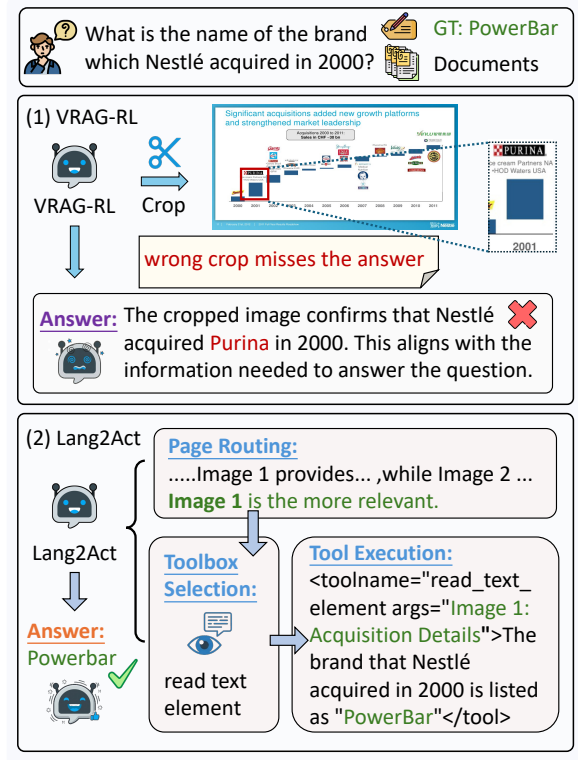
What is the name of the brand which Nestlé acquired in 2000?

GT: PowerBar

Documents

(1) VRAG-RL

VRAG-RL

Crop

Significant acquisitions added new growth platforms and strengthened market leadership

Acquisitions 2000 to 2011: Sales in CHF – 38 G4

2000 2001 2002 2003 2004 2005 2006 2007 2008 2009 2010 2011

PURINA

ce cream Partners NA
•HOD Waters USA

2001

wrong crop misses the answer

Answer: The cropped image confirms that Nestlé acquired Purina in 2000. This aligns with the information needed to answer the question.

(2) Lang2Act

Lang2Act

Answer: Powerbar

Page Routing:
.....Image 1 provides... ,while Image 2 ...
Image 1 is the more relevant.

Toolbox Selection:

read text element

Tool Execution:
<toolname="read_text_element args="Image 1: Acquisition Details">The brand that Nestlé acquired in 2000 is listed as "PowerBar"</tool>